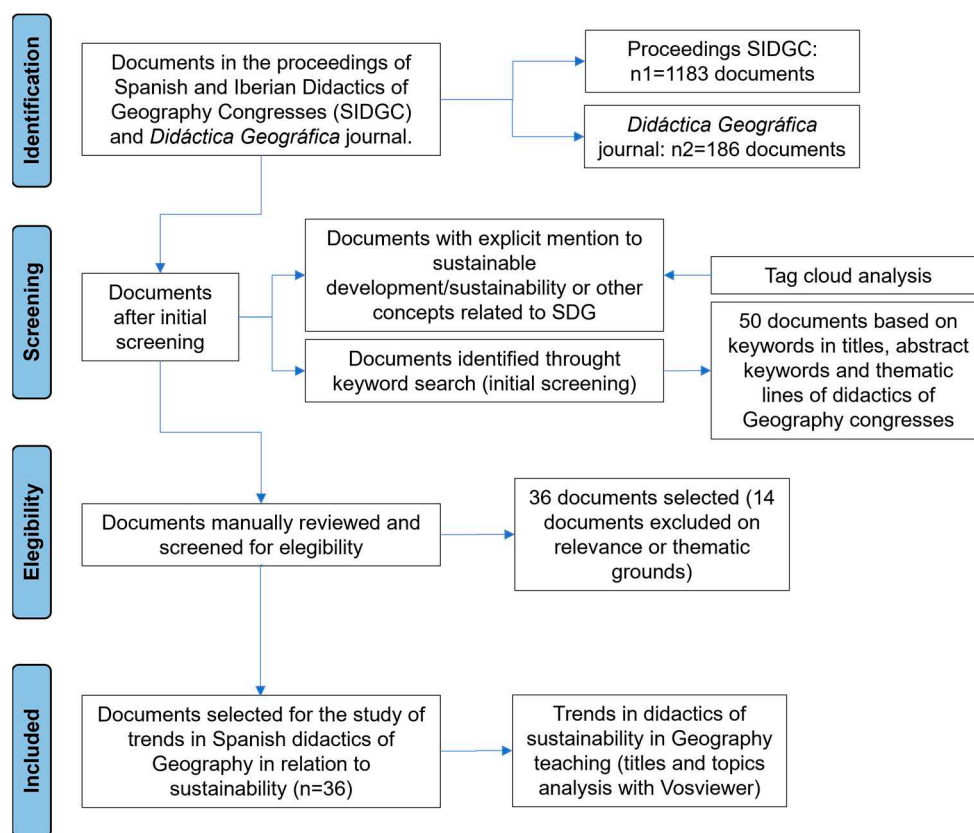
Identification

Documents in the proceedings of Spanish and Iberian Didactics of Geography Congresses (SIDGC) and *Didáctica Geográfica* journal.

Proceedings SIDGC: n1=1183 documents

*Didáctica Geográfica* journal: n2=186 documents

Screening

Documents after initial screening

Documents with explicit mention to sustainable development/sustainability or other concepts related to SDG

Tag cloud analysis

Documents identified throught keyword search (initial screening)

50 documents based on keywords in titles, abstract keywords and thematic lines of didactics of Geography congresses

Elegibility

Documents manually reviewed and screened for elegibility

36 documents selected (14 documents excluded on relevance or thematic grounds)

Included

Documents selected for the study of trends in Spanish didactics of Geography in relation to sustainability (n=36)

Trends in didactics of sustainability in Geography teaching (titles and topics analysis with Vosviewer)